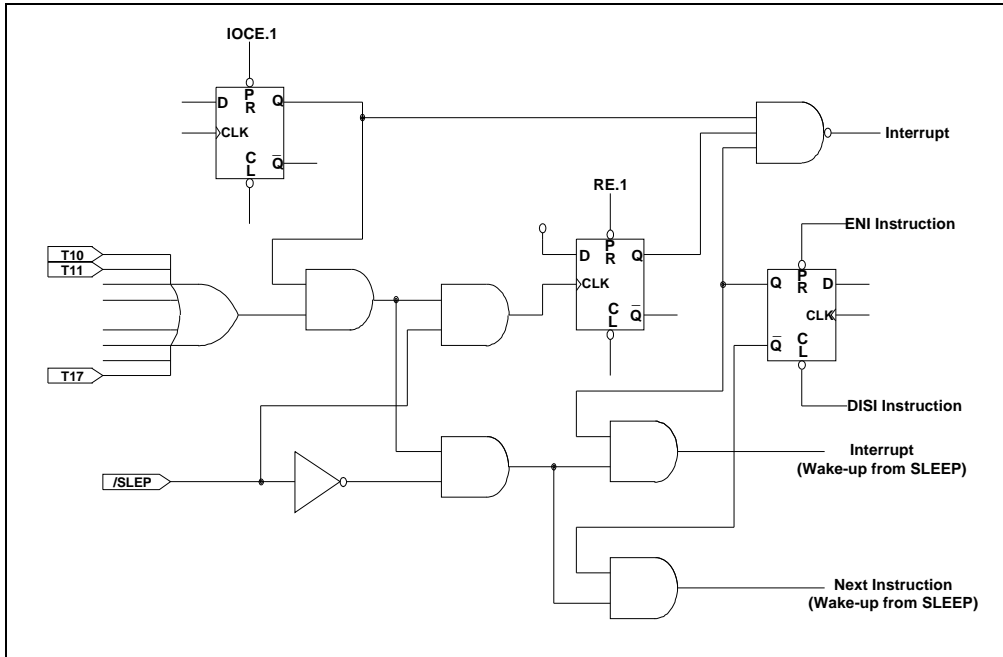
IOCE.1

D
P
R
Q
CLK
C
L
$\overline{Q}$

Interrupt

RE.1

D
P
R
Q
CLK
C
L
$\overline{Q}$

ENI Instruction

Q
P
R
D
CLK
$\overline{Q}$
C
L

DISI Instruction

T10
T11
T17

/SLEP

Interrupt
(Wake-up from SLEEP)

Next Instruction
(Wake-up from SLEEP)